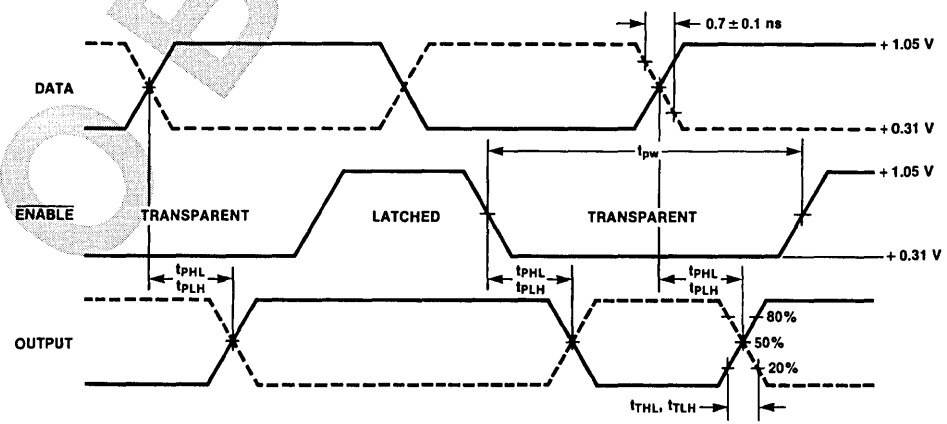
0.7 ± 0.1 ns

DATA

+ 1.05 V

+ 0.31 V

$t_{pw}$

+ 1.05 V

$\overline{\text{ENABLE}}$

TRANSPARENT

LATCHED

TRANSPARENT

+ 0.31 V

$t_{PHL}$
$t_{PLH}$

$t_{PHL}$
$t_{PLH}$

$t_{PHL}$
$t_{PLH}$

OUTPUT

80%

50%

20%

$t_{THL}$, $t_{TLH}$